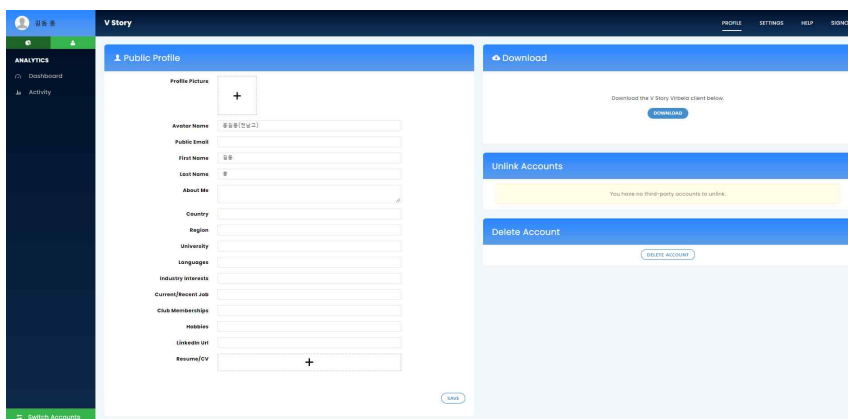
길동 홍

V Story

PROFILE SETTINGS HELP SIGNO

ANALYTICS
Dashboard
Activity

Public Profile

Profile Picture
+

Avatar Name 홍길동(전남고)
Public Email
First Name 길동
Last Name 홍
About Me
Country
Region
University
Languages
Industry Interests
Current/Recent Job
Club Memberships
Hobbies
LinkedIn Url
Resume/CV
+

SAVE

Download

Download the V Story Virbela client below.

DOWNLOAD

Unlink Accounts

You have no third-party accounts to unlink.

Delete Account

DELETE ACCOUNT

Switch Accounts